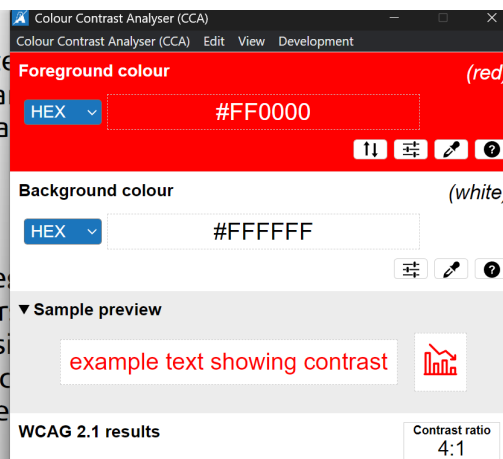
Colour Contrast Analyser (CCA)

Colour Contrast Analyser (CCA) Edit View Development

Foreground colour (red)

HEX #FF0000

Background colour (white)

HEX #FFFFFF

▼Sample preview

example text showing contrast

WCAG 2.1 results

Contrast ratio
4:1